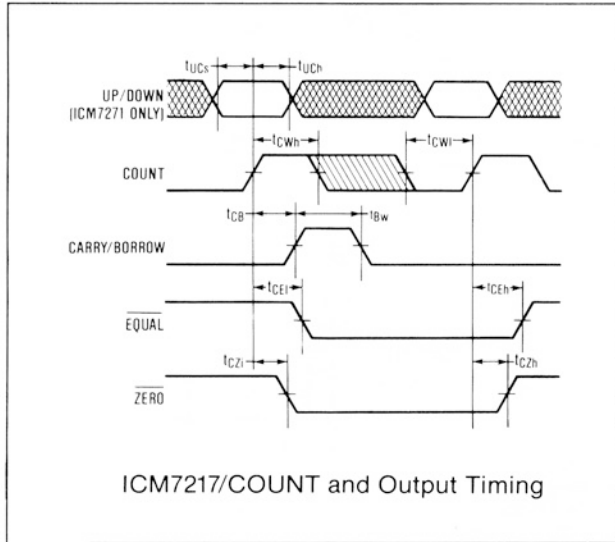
$t_{UCs}$

$t_{UCh}$

UP/DOWN (ICM7271 ONLY)

$t_{CWh}$

$t_{CWl}$

COUNT

$t_{CB}$

$t_{Bw}$

CARRY/BORROW

$t_{CEl}$

$t_{CEh}$

$\overline{\text{EQUAL}}$

$t_{CZl}$

$t_{CZh}$

$\overline{\text{ZERO}}$

ICM7217/COUNT and Output Timing